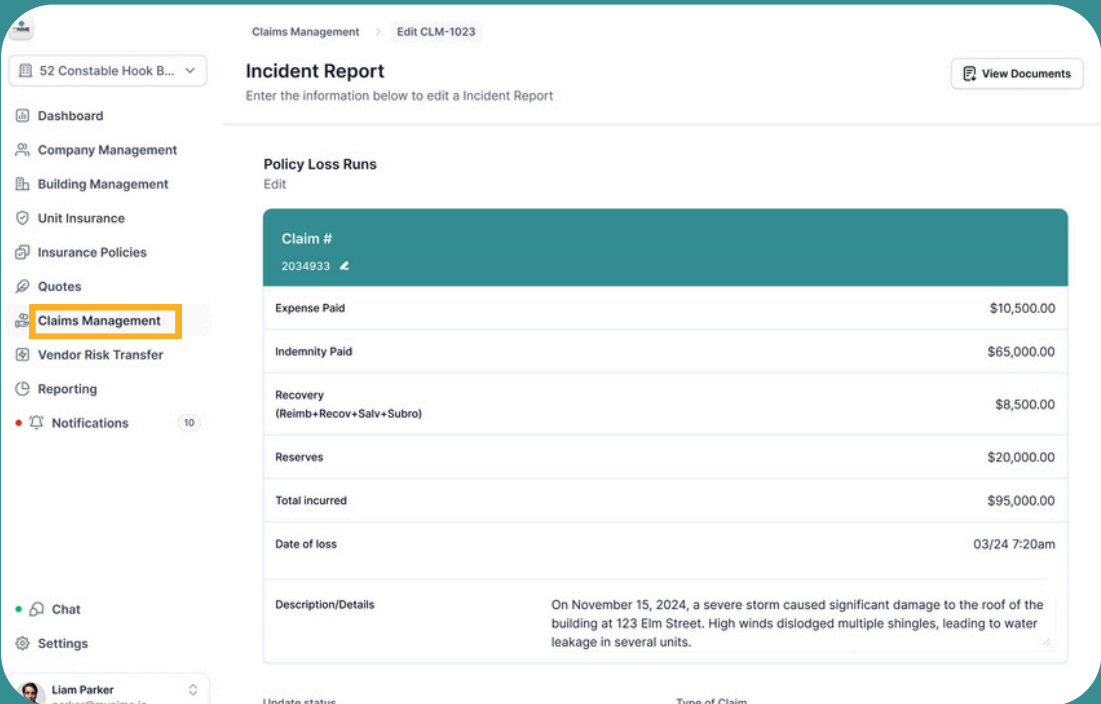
52 Constable Hook B...

Dashboard
Company Management
Building Management
Unit Insurance
Insurance Policies
Quotes
Claims Management
Vendor Risk Transfer
Reporting
Notifications 10

Chat
Settings

Liam Parker
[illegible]

Claims Management > Edit CLM-1023

Incident Report
Enter the information below to edit a Incident Report

View Documents

Policy Loss Runs
Edit

Claim #
2034933

| | |
|---|---|
| Expense Paid | $10,500.00 |
| Indemnity Paid | $65,000.00 |
| Recovery (Reimb+Recov+Salv+Subro) | $8,500.00 |
| Reserves | $20,000.00 |
| Total incurred | $95,000.00 |
| Date of loss | 03/24 7:20am |
| Description/Details | On November 15, 2024, a severe storm caused significant damage to the roof of the building at 123 Elm Street. High winds dislodged multiple shingles, leading to water leakage in several units. |

Update status
Type of Claim